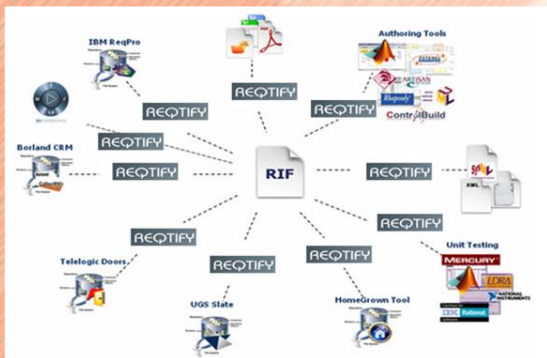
IBM ReqPro

Authoring Tools

REQTIFY

REQTIFY

REQTIFY

REQTIFY

Borland CRM

REQTIFY

RIF

REQTIFY

XML

REQTIFY

Unit Testing

REQTIFY

REQTIFY

REQTIFY

Telelogic Doors

UGS Slate

HomeGrown Tool

ARTISAN

Rhapsody

ControlBuild

MERCURY

LDRA

NATIONAL INSTRUMENTS

IBM Rational